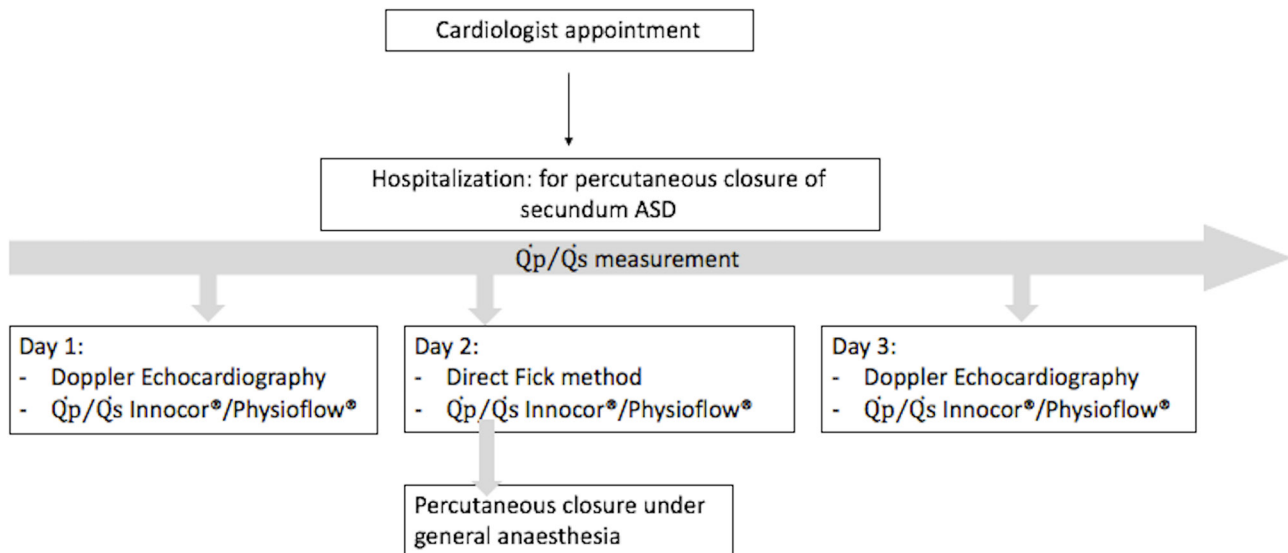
Cardiologist appointment

Hospitalization: for percutaneous closure of secundum ASD

$\dot{Q}p/\dot{Q}s$ measurement

Day 1:
- Doppler Echocardiography
- $\dot{Q}p/\dot{Q}s$ Innocor®/Physioflow®

Day 2:
- Direct Fick method
- $\dot{Q}p/\dot{Q}s$ Innocor®/Physioflow®

Day 3:
- Doppler Echocardiography
- $\dot{Q}p/\dot{Q}s$ Innocor®/Physioflow®

Percutaneous closure under general anaesthesia